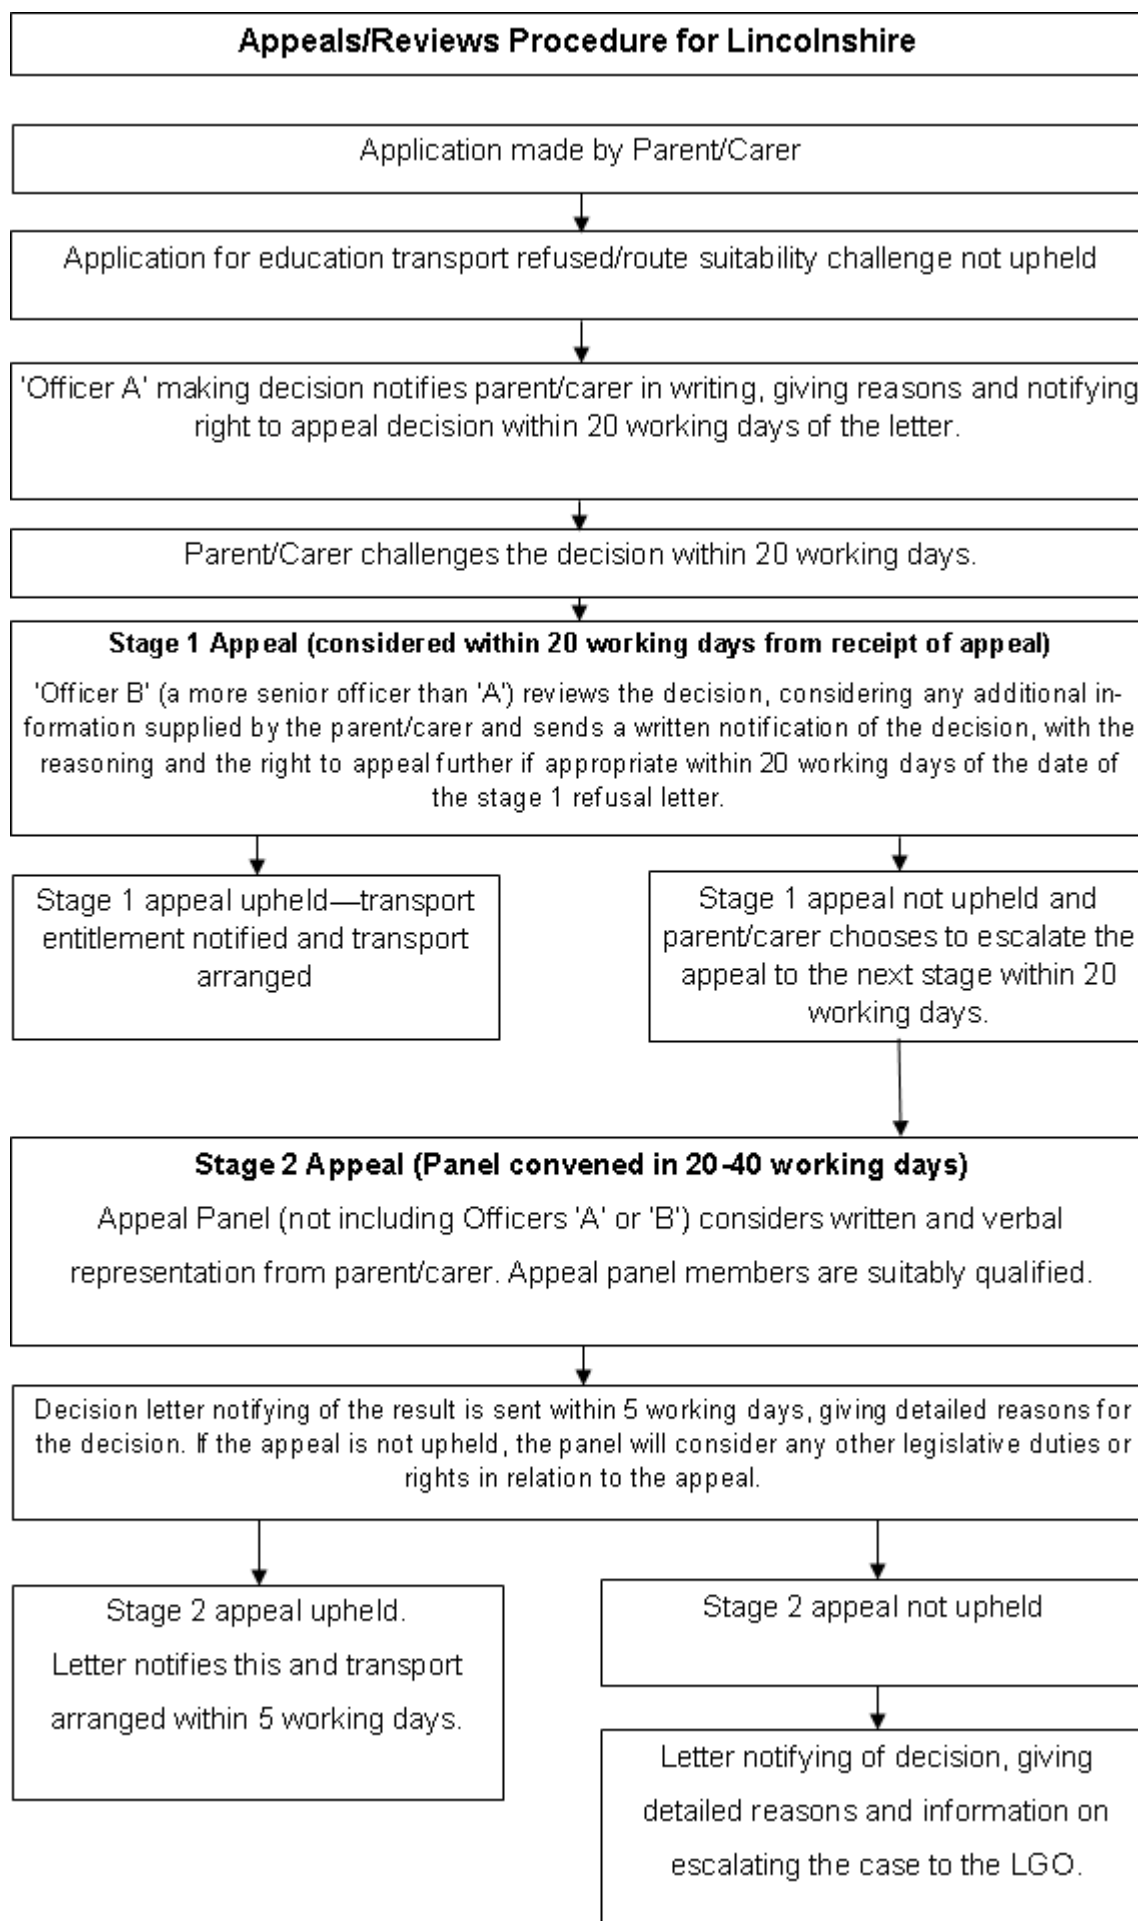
Appeals/Reviews Procedure for Lincolnshire

Application made by Parent/Carer

Application for education transport refused/route suitability challenge not upheld

'Officer A' making decision notifies parent/carer in writing, giving reasons and notifying right to appeal decision within 20 working days of the letter.

Parent/Carer challenges the decision within 20 working days.

Stage 1 Appeal (considered within 20 working days from receipt of appeal)

'Officer B' (a more senior officer than 'A') reviews the decision, considering any additional information supplied by the parent/carer and sends a written notification of the decision, with the reasoning and the right to appeal further if appropriate within 20 working days of the date of the stage 1 refusal letter.

Stage 1 appeal upheld—transport entitlement notified and transport arranged

Stage 1 appeal not upheld and parent/carer chooses to escalate the appeal to the next stage within 20 working days.

Stage 2 Appeal (Panel convened in 20-40 working days)

Appeal Panel (not including Officers 'A' or 'B') considers written and verbal representation from parent/carer. Appeal panel members are suitably qualified.

Decision letter notifying of the result is sent within 5 working days, giving detailed reasons for the decision. If the appeal is not upheld, the panel will consider any other legislative duties or rights in relation to the appeal.

Stage 2 appeal upheld.
Letter notifies this and transport arranged within 5 working days.

Stage 2 appeal not upheld

Letter notifying of decision, giving detailed reasons and information on escalating the case to the LGO.